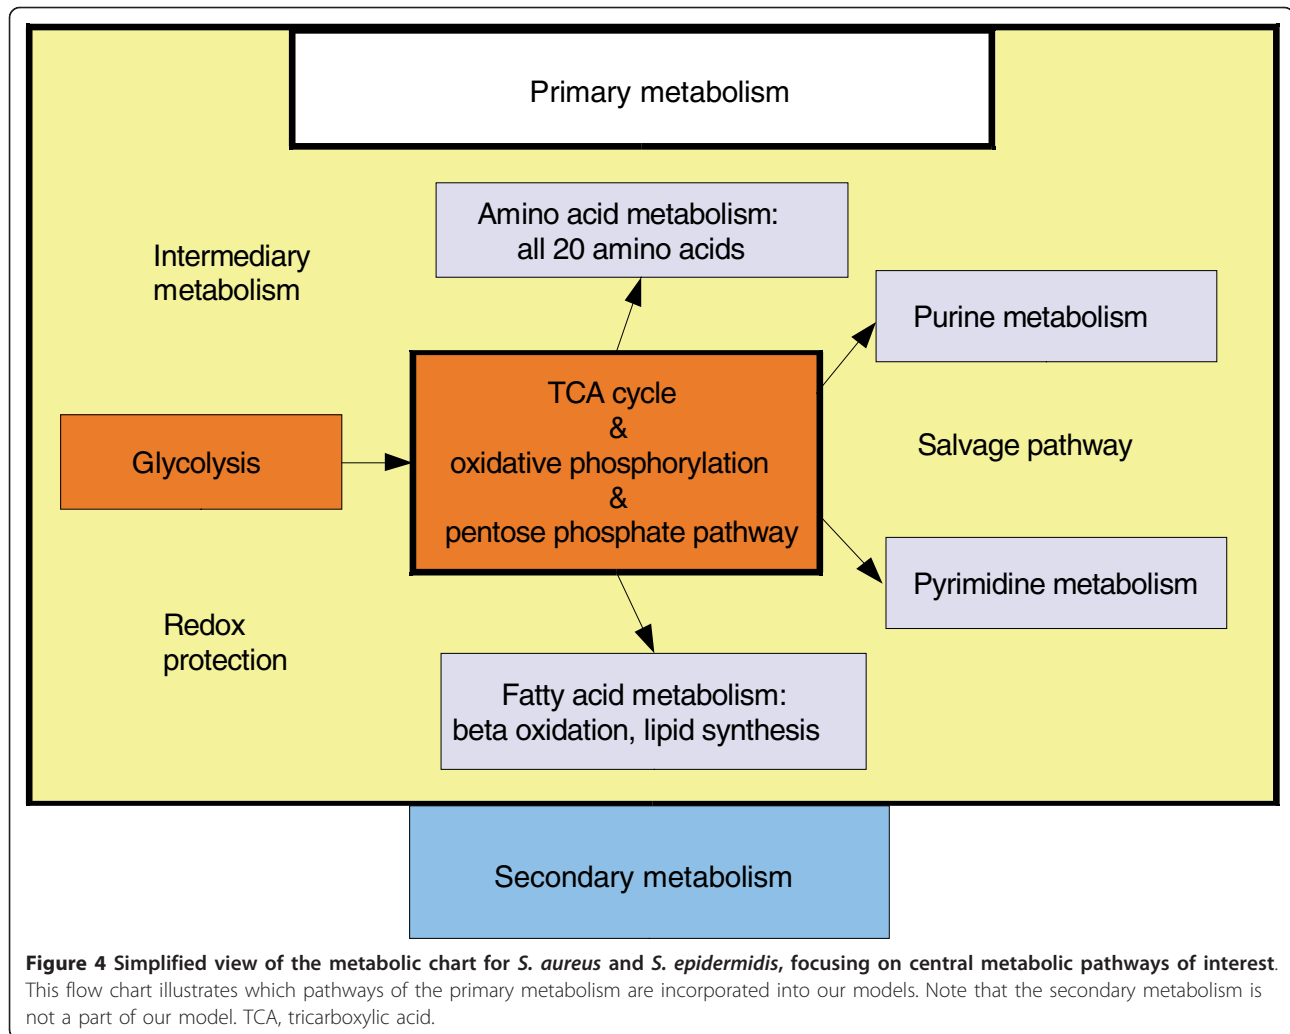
Primary metabolism

Intermediary metabolism

Amino acid metabolism: all 20 amino acids

Purine metabolism

Glycolysis

TCA cycle & oxidative phosphorylation & pentose phosphate pathway

Salvage pathway

Pyrimidine metabolism

Redox protection

Fatty acid metabolism: beta oxidation, lipid synthesis

Secondary metabolism

**Figure 4 Simplified view of the metabolic chart for *S. aureus* and *S. epidermidis*, focusing on central metabolic pathways of interest**. This flow chart illustrates which pathways of the primary metabolism are incorporated into our models. Note that the secondary metabolism is not a part of our model. TCA, tricarboxylic acid.